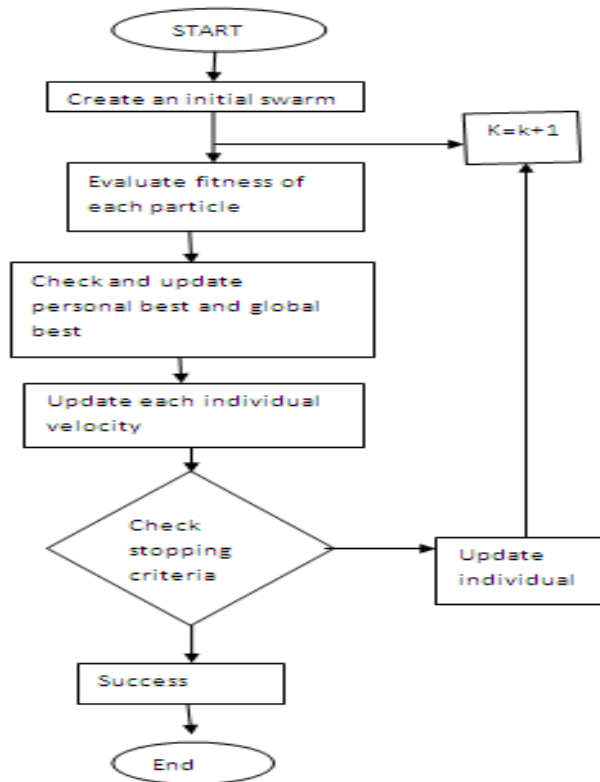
START

Create an initial swarm

K=k+1

Evaluate fitness of each particle

Check and update personal best and global best

Update each individual velocity

Check stopping criteria

Update individual

Success

End